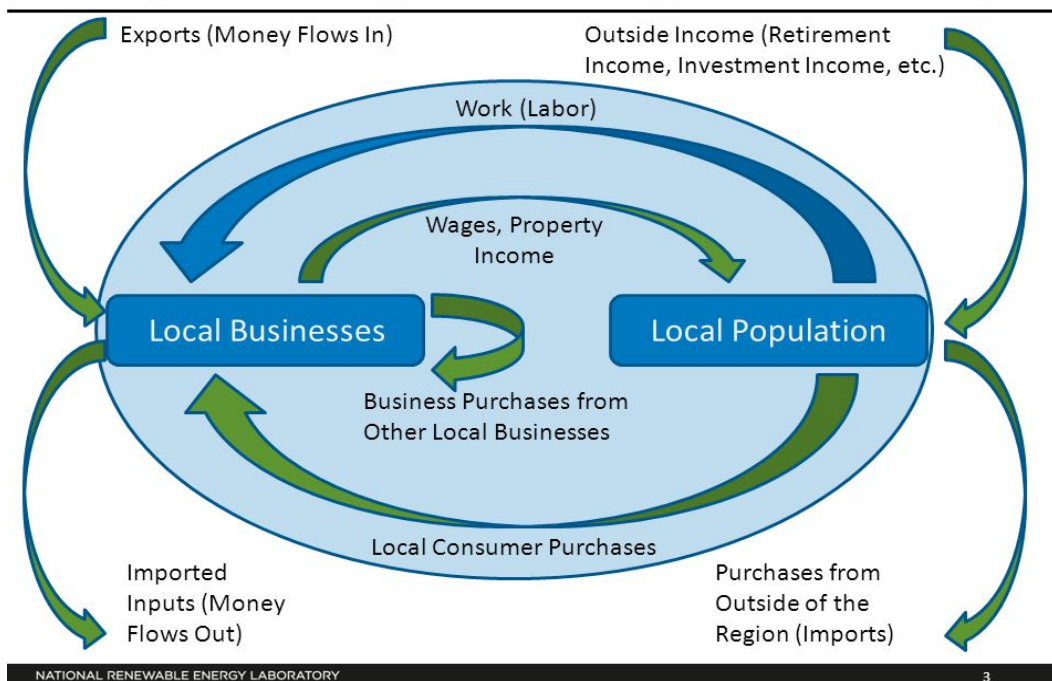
Exports (Money Flows In)

Outside Income (Retirement Income, Investment Income, etc.)

Work (Labor)

Wages, Property Income

Local Businesses

Local Population

Business Purchases from Other Local Businesses

Local Consumer Purchases

Imported Inputs (Money Flows Out)

Purchases from Outside of the Region (Imports)

NATIONAL RENEWABLE ENERGY LABORATORY

3